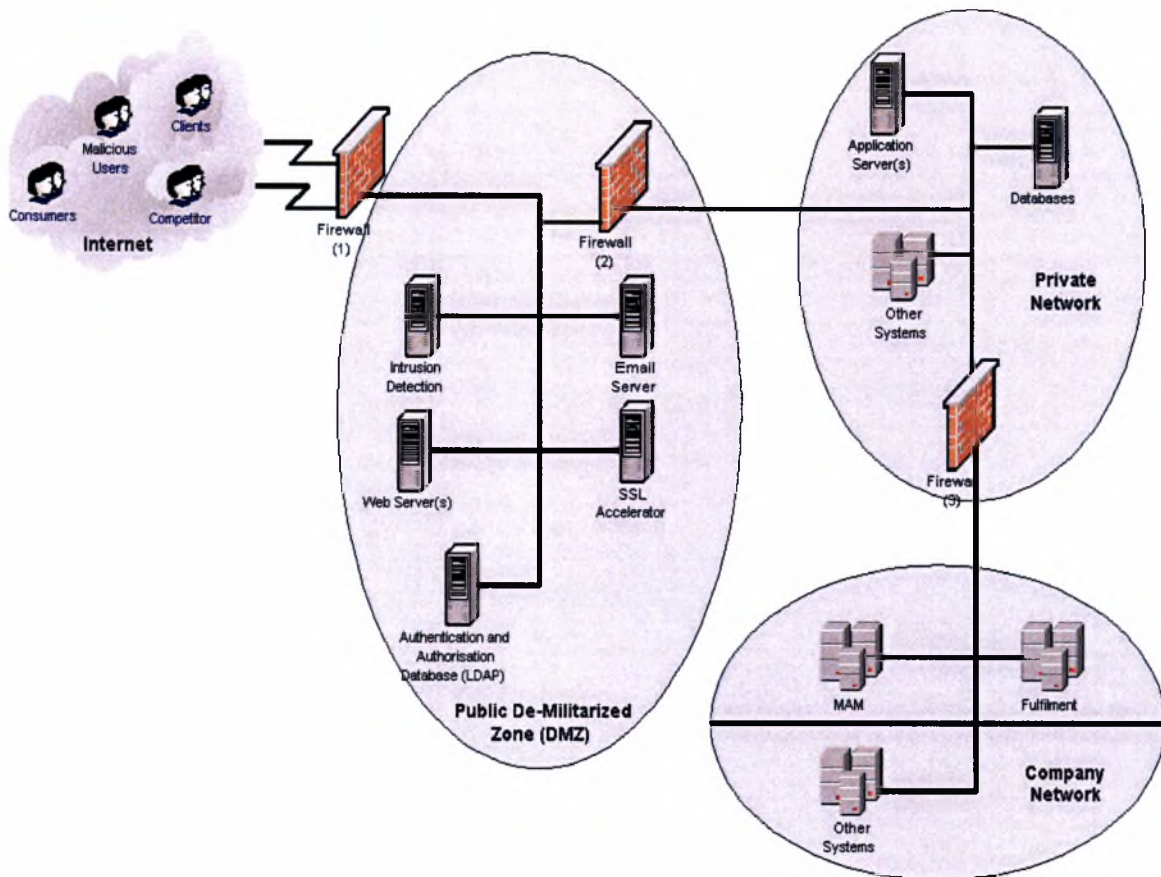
Malicious Users

Clients

Consumers

Competitor

Internet

Firewall (1)

Firewall (2)

Intrusion Detection

Email Server

Web Server(s)

SSL Accelerator

Authentication and Authorisation Database (LDAP)

Public De-Militarized Zone (DMZ)

Application Server(s)

Databases

Other Systems

Private Network

Firewall (3)

MAM

Fulfilment

Other Systems

Company Network